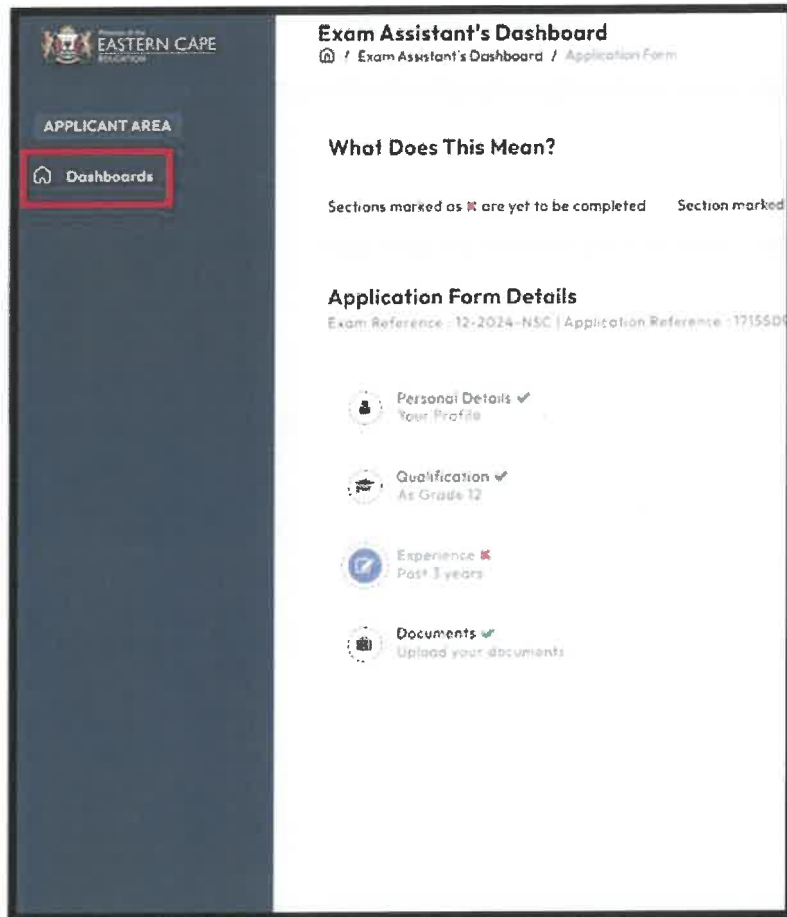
Province of the EASTERN CAPE EDUCATION

APPLICANT AREA

Dashboards

Exam Assistant's Dashboard
/ Exam Assistant's Dashboard / Application Form

What Does This Mean?

Sections marked as ✖ are yet to be completed Section marked

Application Form Details
Exam Reference : 12-2024-NSC | Application Reference : 171550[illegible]

Personal Details ✔
Your Profile

Qualification ✔
As Grade 12

Experience ✖
Past 3 years

Documents ✔
Upload your documents